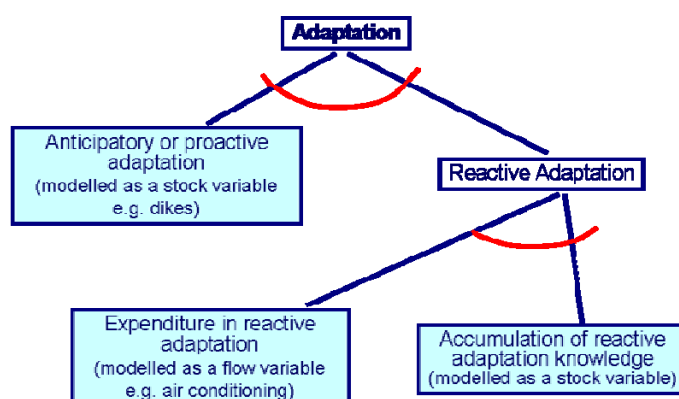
Adaptation

Anticipatory or proactive adaptation
(modelled as a stock variable e.g. dikes)

Reactive Adaptation

Expenditure in reactive adaptation
(modelled as a flow variable e.g. air conditioning)

Accumulation of reactive adaptation knowledge
(modelled as a stock variable)